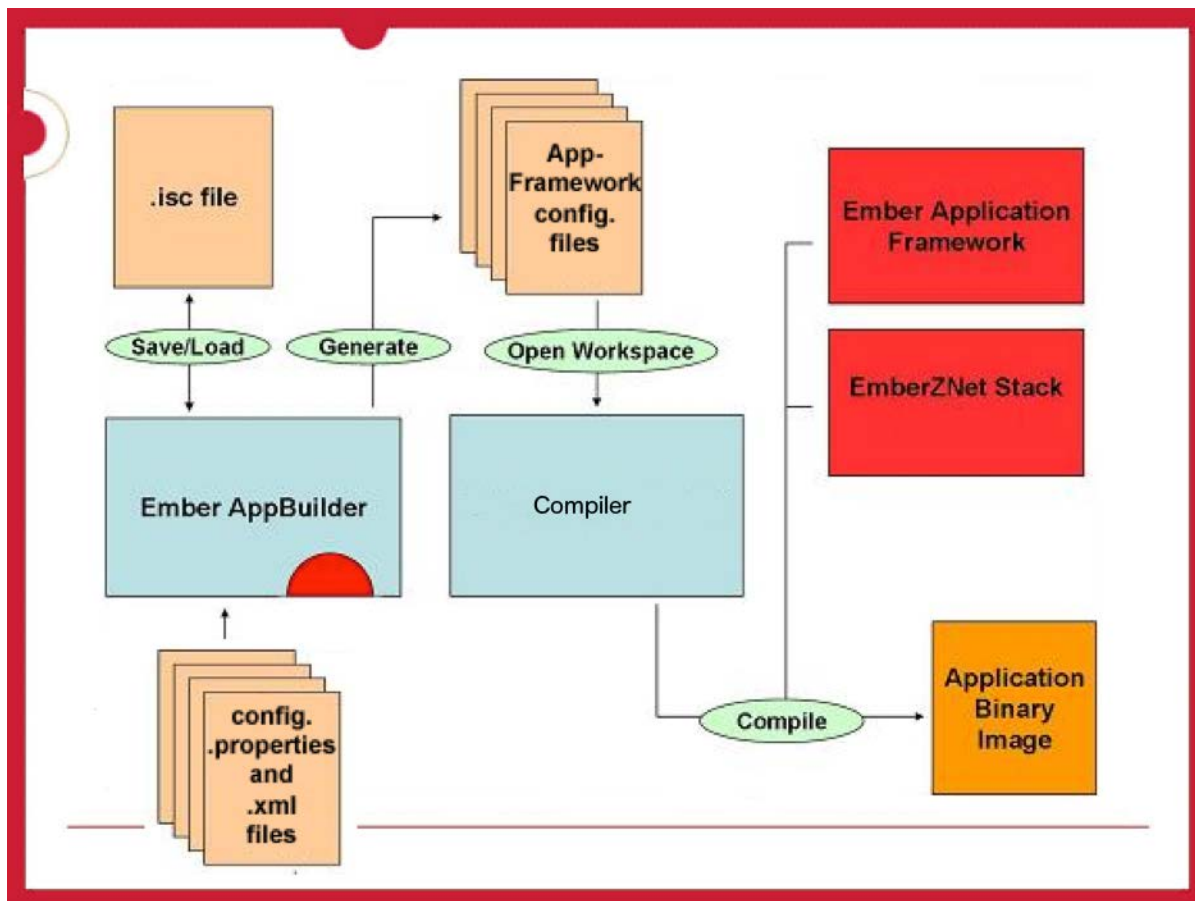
.isc file

App-Framework config. files

Ember Application Framework

Save/Load

Generate

Open Workspace

EmberZNet Stack

Ember AppBuilder

Compiler

config. .properties and .xml files

Compile

Application Binary Image